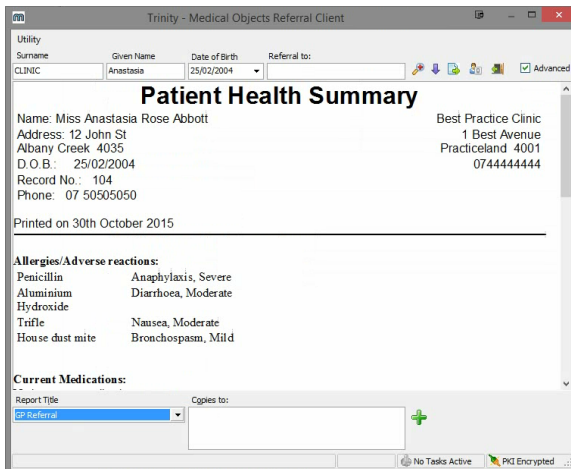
Trinity - Medical Objects Referral Client

Utility

Surname
CLINIC

Given Name
Anastasia

Date of Birth
25/02/2004

Referral to:

Advanced

Patient Health Summary

Name: Miss Anastasia Rose Abbott
Address: 12 John St
Albany Creek 4035
D.O.B.: 25/02/2004
Record No.: 104
Phone: 07 50505050

Best Practice Clinic
1 Best Avenue
Practiceland 4001
0744444444

Printed on 30th October 2015

Allergies/Adverse reactions:

| | |
|---|---|
| Penicillin | Anaphylaxis, Severe |
| Aluminium Hydroxide | Diarrhoea, Moderate |
| Trifle | Nausea, Moderate |
| House dust mite | Bronchospasm, Mild |

Current Medications:

Report Title
GP Referral

Copies to:

No Tasks Active

PKI Encrypted